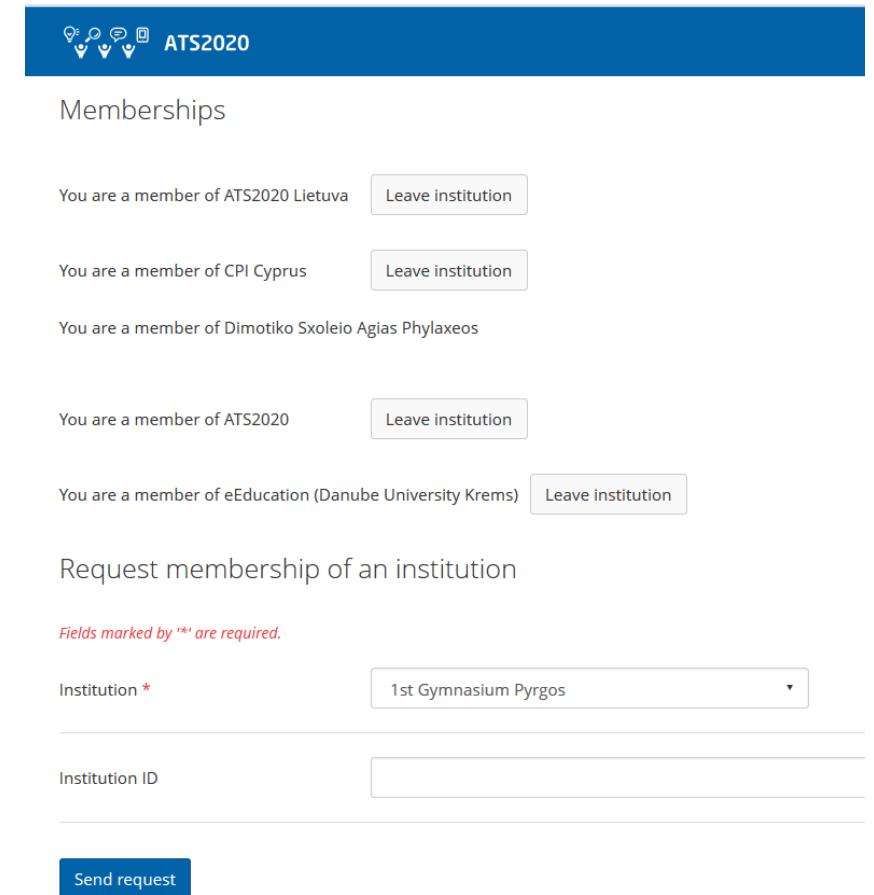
ATS2020

Memberships

You are a member of ATS2020 Lietuva Leave institution

You are a member of CPI Cyprus Leave institution

You are a member of Dimotiko Sxoleio Agias Phylaxeos

You are a member of ATS2020 Leave institution

You are a member of eEducation (Danube University Krems) Leave institution

Request membership of an institution

Fields marked by '*' are required.

Institution * 1st Gymnasium Pyrgos

Institution ID

Send request